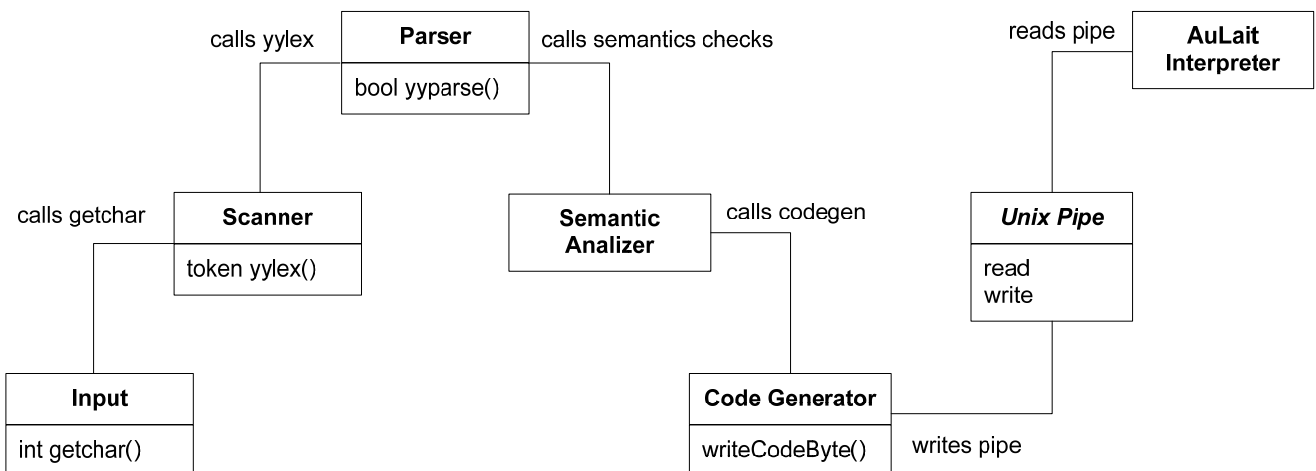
calls yylex

**Parser**

bool yyparse()

calls semantics checks

reads pipe

**AuLait Interpreter**

calls getchar

**Scanner**

token yylex()

**Semantic Analizer**

calls codegen

***Unix Pipe***

read
write

**Input**

int getchar()

**Code Generator**

writeCodeByte()

writes pipe